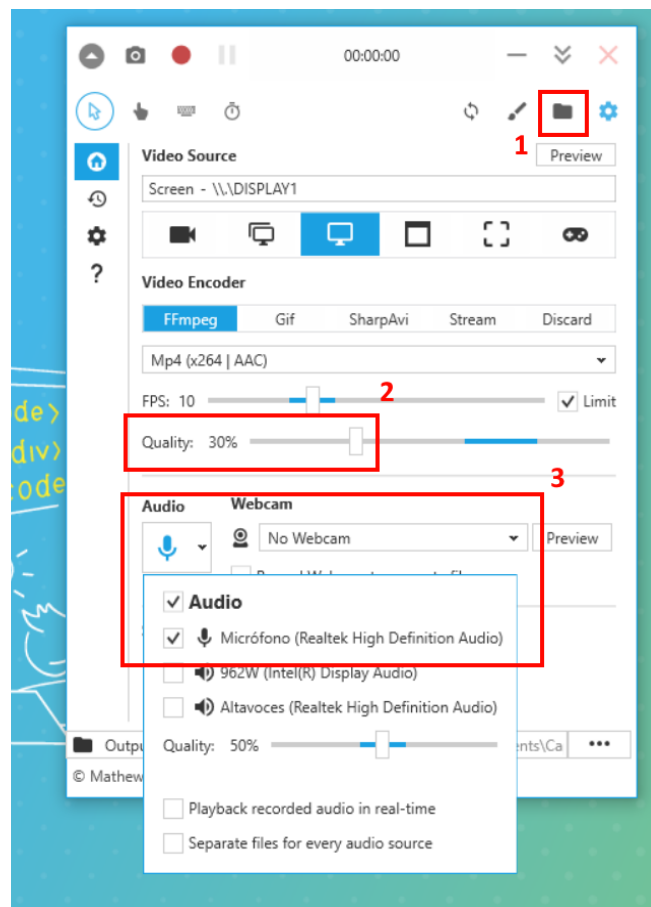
00:00:00

1

Video Source

Preview

Screen - \\.\DISPLAY1

Video Encoder

| FFmpeg | Gif | SharpAvi | Stream | Discard |
|---|---|---|---|---|

Mp4 (x264 | AAC)

2

FPS: 10

Limit

Quality: 30%

3

Audio

Webcam

No Webcam

Preview

Audio

Micrófono (Realtek High Definition Audio)

962W (Intel(R) Display Audio)

Altavoces (Realtek High Definition Audio)

Quality: 50%

Playback recorded audio in real-time

Separate files for every audio source

Outpu

ents\Ca

...

© Mathew

de>
div>
code